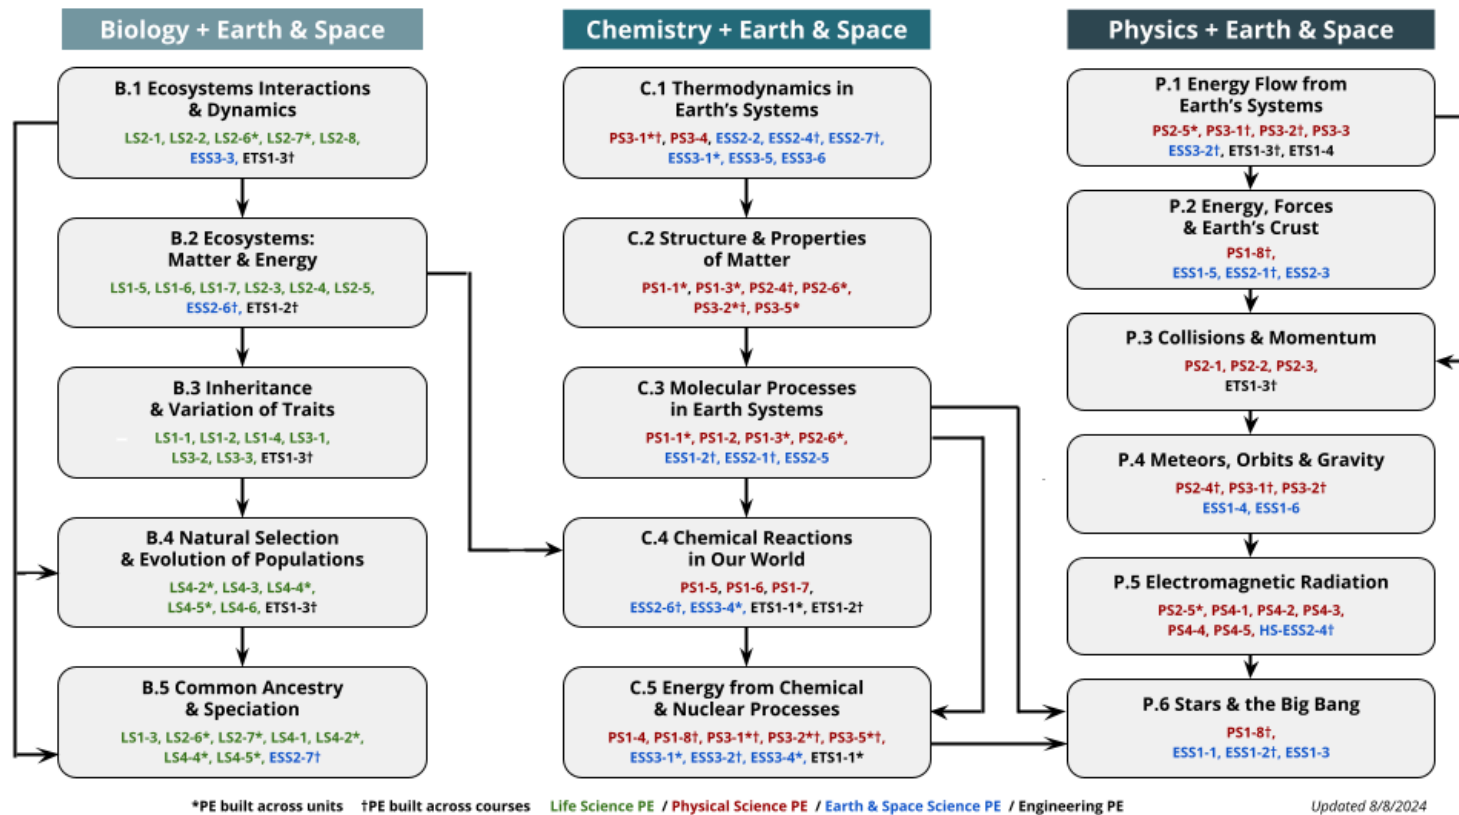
Biology + Earth & Space

B.1 Ecosystems Interactions & Dynamics
LS2-1, LS2-2, LS2-6*, LS2-7*, LS2-8, ESS3-3, ETS1-3†

B.2 Ecosystems: Matter & Energy
LS1-5, LS1-6, LS1-7, LS2-3, LS2-4, LS2-5, ESS2-6†, ETS1-2†

B.3 Inheritance & Variation of Traits
LS1-1, LS1-2, LS1-4, LS3-1, LS3-2, LS3-3, ETS1-3†

B.4 Natural Selection & Evolution of Populations
LS4-2*, LS4-3, LS4-4*, LS4-5*, LS4-6, ETS1-3†

B.5 Common Ancestry & Speciation
LS1-3, LS2-6*, LS2-7*, LS4-1, LS4-2*, LS4-4*, LS4-5*, ESS2-7†

Chemistry + Earth & Space

C.1 Thermodynamics in Earth's Systems
PS3-1*†, PS3-4, ESS2-2, ESS2-4†, ESS2-7†, ESS3-1*, ESS3-5, ESS3-6

C.2 Structure & Properties of Matter
PS1-1*, PS1-3*, PS2-4†, PS2-6*, PS3-2*†, PS3-5*

C.3 Molecular Processes in Earth Systems
PS1-1*, PS1-2, PS1-3*, PS2-6*, ESS1-2†, ESS2-1†, ESS2-5

C.4 Chemical Reactions in Our World
PS1-5, PS1-6, PS1-7, ESS2-6†, ESS3-4*, ETS1-1*, ETS1-2†

C.5 Energy from Chemical & Nuclear Processes
PS1-4, PS1-8†, PS3-1*†, PS3-2*†, PS3-5*†, ESS3-1*, ESS3-2†, ESS3-4*, ETS1-1*

Physics + Earth & Space

P.1 Energy Flow from Earth's Systems
PS2-5*, PS3-1†, PS3-2†, PS3-3, ESS3-2†, ETS1-3†, ETS1-4

P.2 Energy, Forces & Earth's Crust
PS1-8†, ESS1-5, ESS2-1†, ESS2-3

P.3 Collisions & Momentum
PS2-1, PS2-2, PS2-3, ETS1-3†

P.4 Meteors, Orbits & Gravity
PS2-4†, PS3-1†, PS3-2†, ESS1-4, ESS1-6

P.5 Electromagnetic Radiation
PS2-5*, PS4-1, PS4-2, PS4-3, PS4-4, PS4-5, HS-ESS2-4†

P.6 Stars & the Big Bang
PS1-8†, ESS1-1, ESS1-2†, ESS1-3

*PE built across units †PE built across courses Life Science PE / Physical Science PE / Earth & Space Science PE / Engineering PE

Updated 8/8/2024